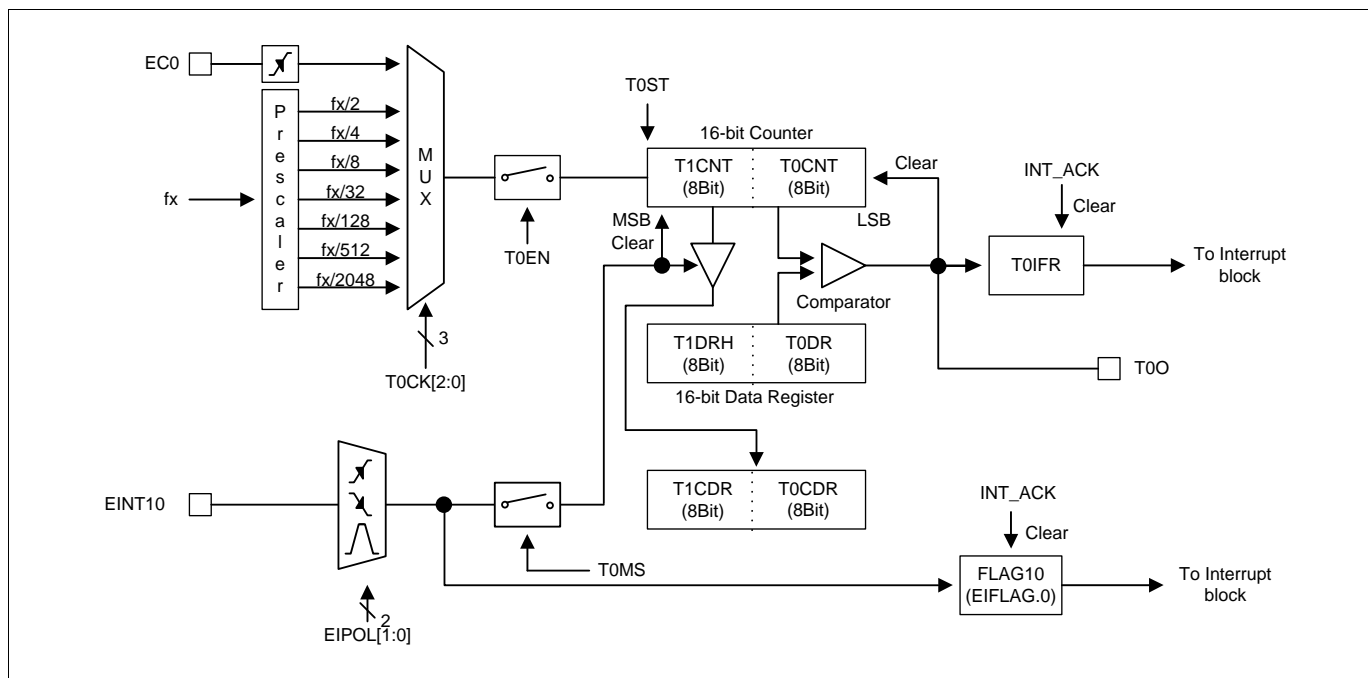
EC0

P
r
e
s
c
a
l
e
r

fx/2
fx/4
fx/8
fx/32
fx/128
fx/512
fx/2048

fx

M
U
X

3

T0CK[2:0]

T0EN

T0ST

16-bit Counter

| T1CNT (8Bit) | T0CNT (8Bit) |
|---|---|

LSB

MSB
Clear

Clear

Comparator

| T1DRH (8Bit) | T0DR (8Bit) |
|---|---|

16-bit Data Register

INT_ACK
Clear

T0IFR

To Interrupt block

T0O

| T1CDR (8Bit) | T0CDR (8Bit) |
|---|---|

EINT10

2
EIPOL[1:0]

T0MS

INT_ACK
Clear

FLAG10
(EIFLAG.0)

To Interrupt block